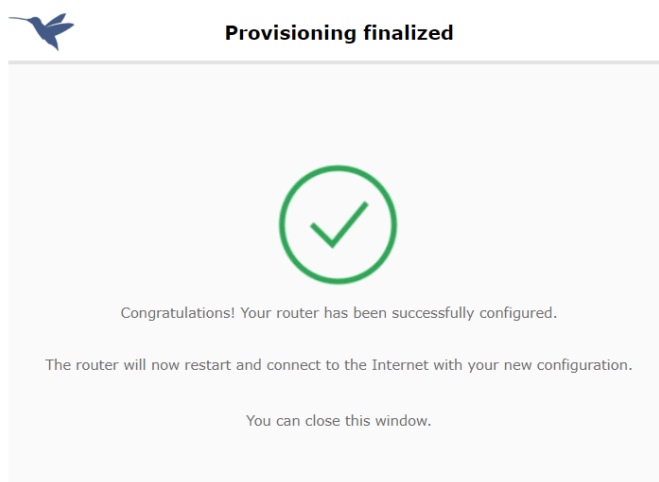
Provisioning finalized

Congratulations! Your router has been successfully configured.

The router will now restart and connect to the Internet with your new configuration.

You can close this window.